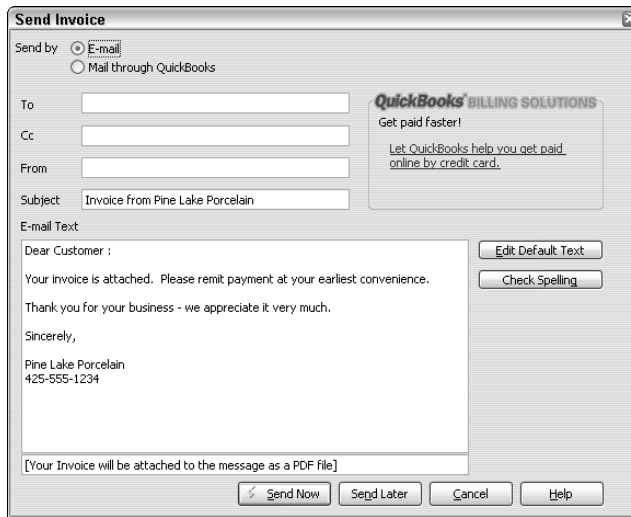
Send Invoice

Send by E-mail
Mail through QuickBooks

To
Cc
From
Subject Invoice from Pine Lake Porcelain

QuickBooks BILLING SOLUTIONS
Get paid faster!
Let QuickBooks help you get paid online by credit card.

E-mail Text

Dear Customer :

Your invoice is attached. Please remit payment at your earliest convenience.

Thank you for your business - we appreciate it very much.

Sincerely,

Pine Lake Porcelain
425-555-1234

Edit Default Text
Check Spelling

[Your Invoice will be attached to the message as a PDF file]

Send Now Send Later Cancel Help